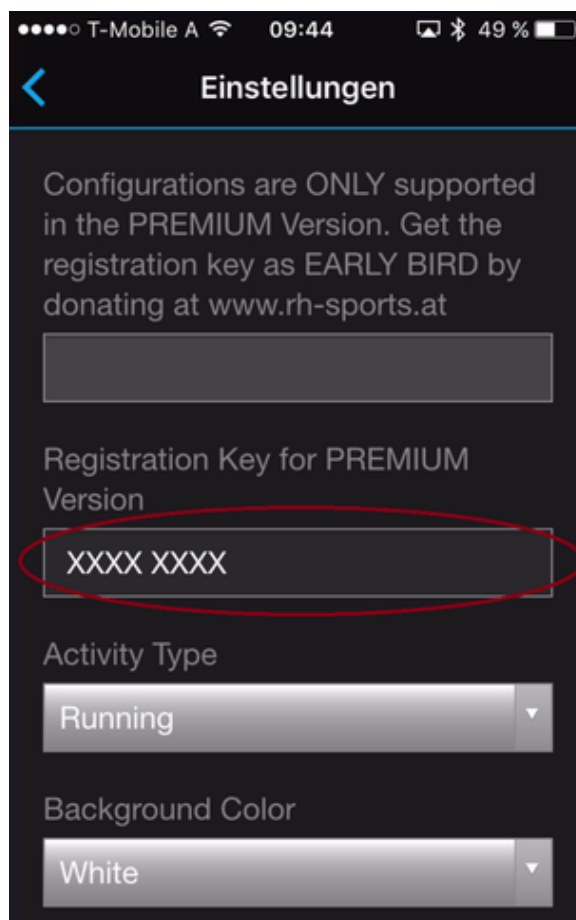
●●●●○ T-Mobile A 09:44 49 %

Einstellungen

Configurations are ONLY supported in the PREMIUM Version. Get the registration key as EARLY BIRD by donating at www.rh-sports.at

Registration Key for PREMIUM Version

XXXX XXXX

Activity Type

Running

Background Color

White